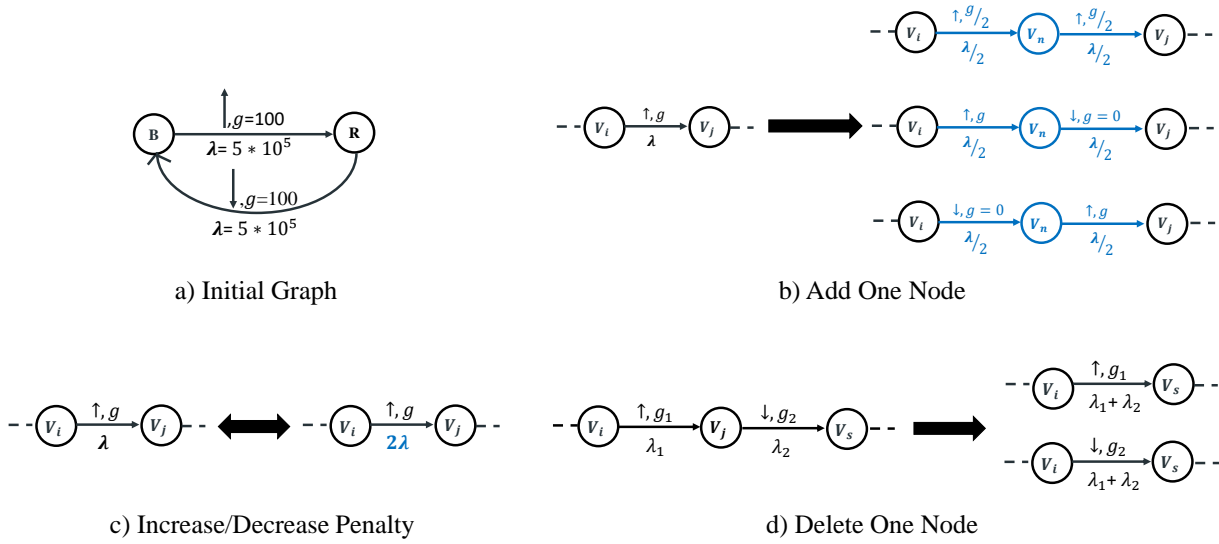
B

R

$\uparrow, g=100$

$\lambda = 5 * 10^5$

$\downarrow, g=100$

$\lambda = 5 * 10^5$

a) Initial Graph

$V_i$ $\uparrow, g$ $\lambda$ $V_j$

$V_i$ $\uparrow, g/2$ $\lambda/2$ $V_n$ $\uparrow, g/2$ $\lambda/2$ $V_j$

$V_i$ $\uparrow, g$ $\lambda/2$ $V_n$ $\downarrow, g=0$ $\lambda/2$ $V_j$

$V_i$ $\downarrow, g=0$ $\lambda/2$ $V_n$ $\uparrow, g$ $\lambda/2$ $V_j$

b) Add One Node

$V_i$ $\uparrow, g$ $\lambda$ $V_j$

$V_i$ $\uparrow, g$ $2\lambda$ $V_j$

c) Increase/Decrease Penalty

$V_i$ $\uparrow, g_1$ $\lambda_1$ $V_j$ $\downarrow, g_2$ $\lambda_2$ $V_s$

$V_i$ $\uparrow, g_1$ $\lambda_1 + \lambda_2$ $V_s$

$V_i$ $\downarrow, g_2$ $\lambda_1 + \lambda_2$ $V_s$

d) Delete One Node